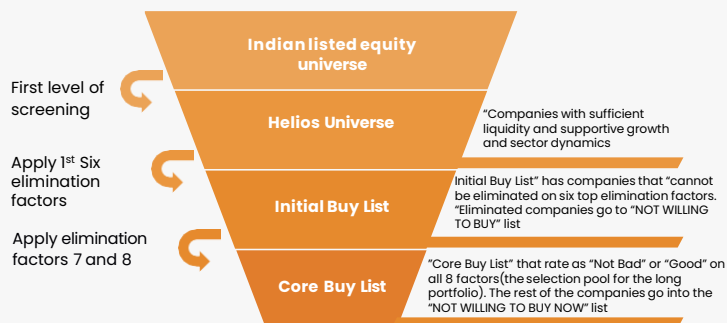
Indian listed equity universe

First level of screening

Helios Universe

"Companies with sufficient liquidity and supportive growth and sector dynamics

Apply 1$^{st}$ Six elimination factors

Initial Buy List

Initial Buy List" has companies that "cannot be eliminated on six top elimination factors. "Eliminated companies go to "NOT WILLING TO BUY" list

Apply elimination factors 7 and 8

Core Buy List

"Core Buy List" that rate as "Not Bad" or "Good" on all 8 factors(the selection pool for the long portfolio). The rest of the companies go into the "NOT WILLING TO BUY NOW" list